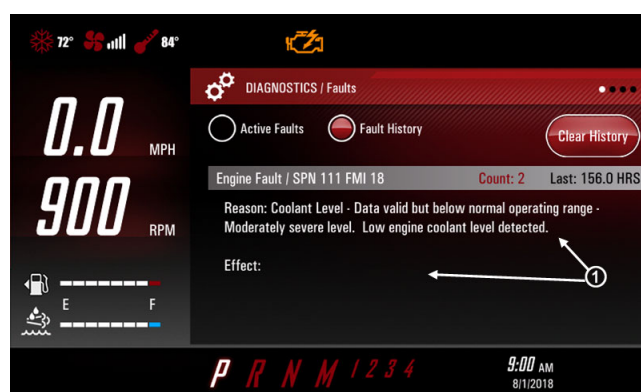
72° 84°

DIAGNOSTICS / Faults

0.0 MPH

900 RPM

Active Faults

Fault History

Clear History

Engine Fault / SPN 111 FMI 18

Count: 2

Last: 156.0 HRS

Reason: Coolant Level - Data valid but below normal operating range - Moderately severe level. Low engine coolant level detected.

Effect:

1

E F

P R N M 1 2 3 4

9:00 AM
8/1/2018